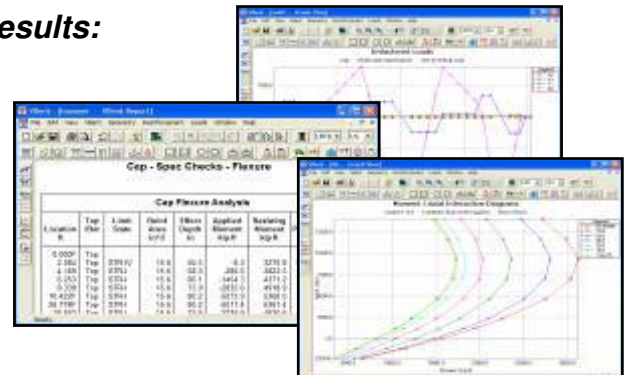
esults:

Cap - Spec Checks - Flexure

Cap Flexure Analysis

| Location ft | Top /Bot | Limit State | Rebar Area (in²) | Effect Depth (in) | Applied Moment (kip-ft) | Resisting Moment (kip-ft) |
|---|---|---|---|---|---|---|
| 0.000F | Top | | | | | |
| 2.582 | Top | STR-IV | 15.6 | 60.5 | -0.2 | 3270.0 |
| 4.168 | Top | STR-I | 15.6 | 60.3 | -266.0 | 3823.5 |
| 5.253 | Top | STR-I | 15.6 | 60.1 | -1464.3 | 4371.2 |
| 9.336 | Top | STR-I | 15.6 | 72.9 | -2833.0 | 4518.0 |
| 16.422F | Top | STR-I | 15.6 | 90.2 | -5573.9 | 5368.0 |
| 20.716R | Top | STR-I | 15.6 | 90.2 | -6511.8 | 6361.4 |
| 18.507 | Top | STR-I | 15.6 | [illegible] | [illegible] | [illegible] |

Envelope Loads

Moment-Axial Interaction Diagrams